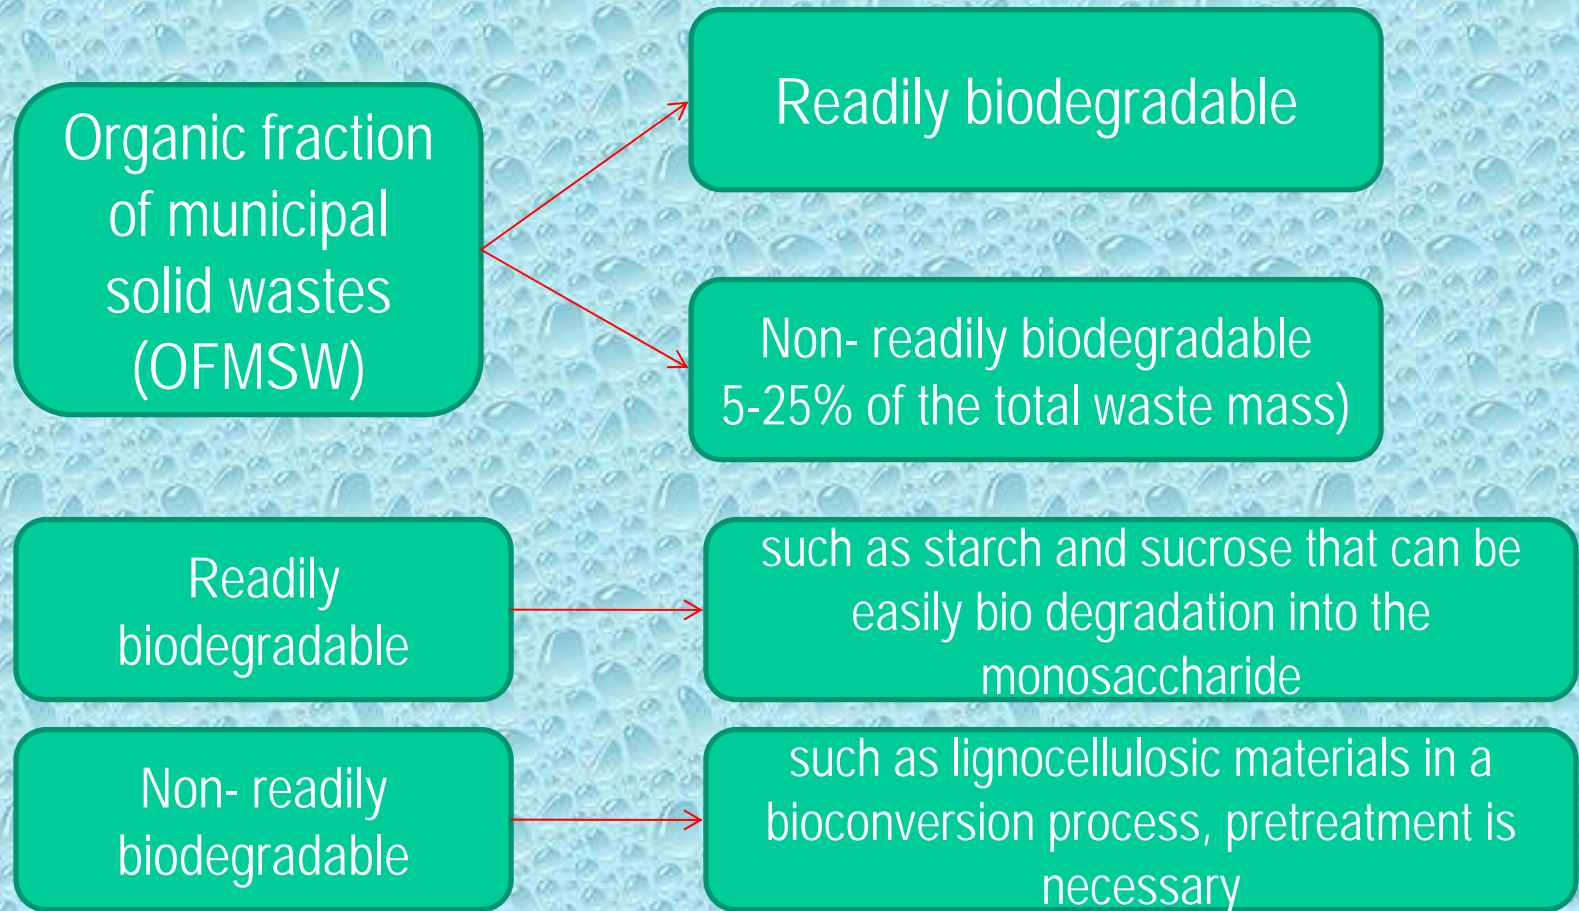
Organic fraction of municipal solid wastes (OFMSW)

Readily biodegradable

Non- readily biodegradable 5-25% of the total waste mass)

Readily biodegradable

such as starch and sucrose that can be easily bio degradation into the monosaccharide

Non- readily biodegradable

such as lignocellulosic materials in a bioconversion process, pretreatment is necessary